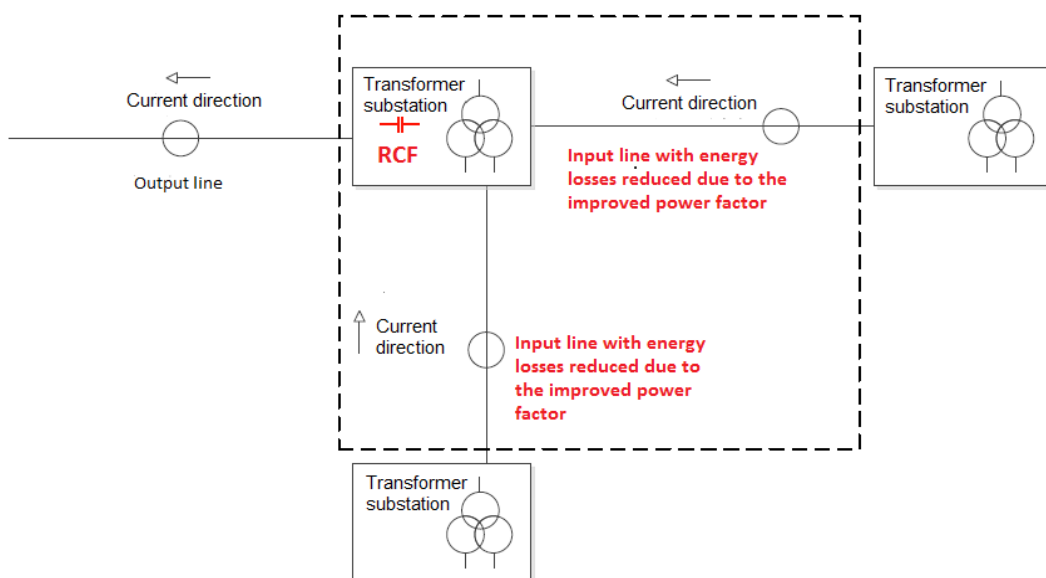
Current direction

Output line

Transformer substation

RCF

Current direction

Input line with energy losses reduced due to the improved power factor

Transformer substation

Current direction

Input line with energy losses reduced due to the improved power factor

Transformer substation